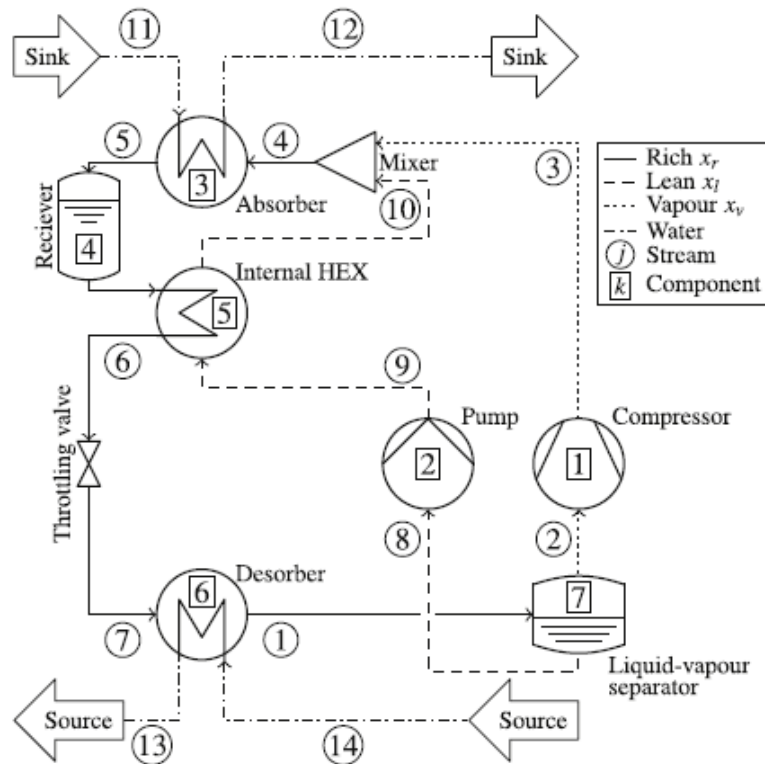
Sink
11
12
Sink
5
3
4
Mixer
3
Absorber
10
Rich $x_r$
Lean $x_l$
Vapour $x_v$
Water
$j$ Stream
$k$ Component
Reciever
4
Internal HEX
5
6
9
Pump
Compressor
Throttling valve
2
1
8
2
Desorber
6
7
7
1
Liquid-vapour separator
Source
Source
13
14